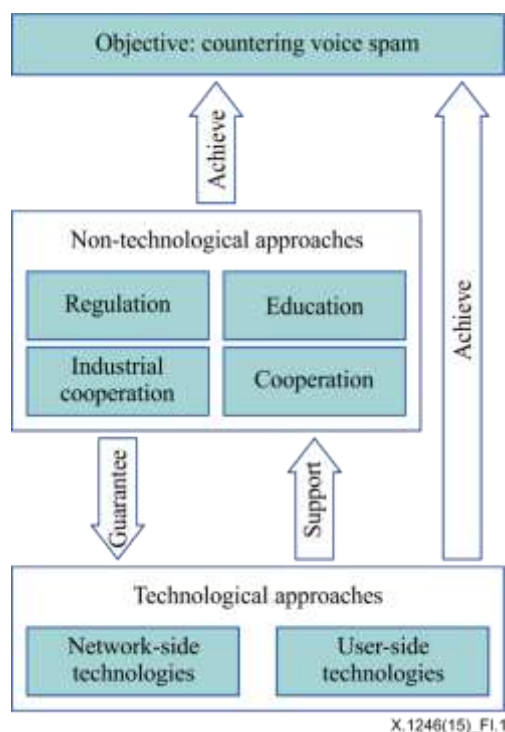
Objective: countering voice spam

Achieve

Achieve

Non-technological approaches

Regulation

Education

Industrial cooperation

Cooperation

Guarantee

Support

Technological approaches

Network-side technologies

User-side technologies

X.1246(15)_FI.1